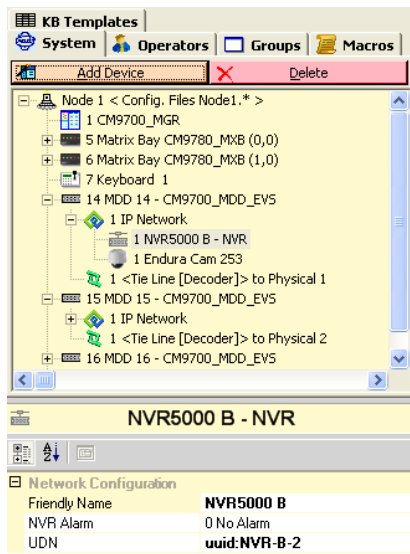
KB Templates

System | Operators | Groups | Macros

Add Device | Delete

Node 1 < Config. Files Node1.* >
1 CM9700_MGR
5 Matrix Bay CM9780_MXB (0,0)
6 Matrix Bay CM9780_MXB (1,0)
7 Keyboard 1
14 MDD 14 - CM9700_MDD_EVS
1 IP Network
1 NVR5000 B - NVR
1 Endura Cam 253
1 <Tie Line [Decoder]> to Physical 1
15 MDD 15 - CM9700_MDD_EVS
1 IP Network
1 <Tie Line [Decoder]> to Physical 2
16 MDD 16 - CM9700_MDD_EVS

NVR5000 B - NVR

Network Configuration

| Friendly Name | NVR5000 B |
|---|---|
| NVR Alarm | 0 No Alarm |
| UDN | uuid:NVR-B-2 |